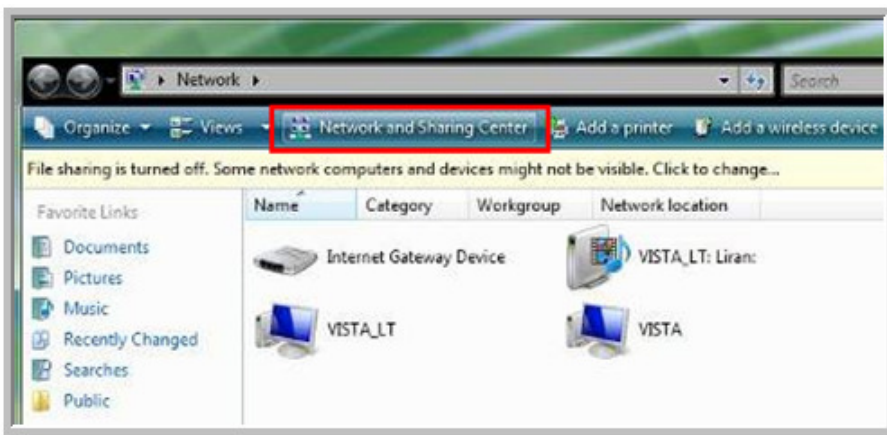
▸ Network ▸

Search

Organize ▾ Views ▾ Network and Sharing Center Add a printer Add a wireless device

File sharing is turned off. Some network computers and devices might not be visible. Click to change...

Favorite Links

Documents

Pictures

Music

Recently Changed

Searches

Public

| Name | Category | Workgroup | Network location |
|---|---|---|---|

Internet Gateway Device

VISTA_LT: Liran:

VISTA_LT

VISTA